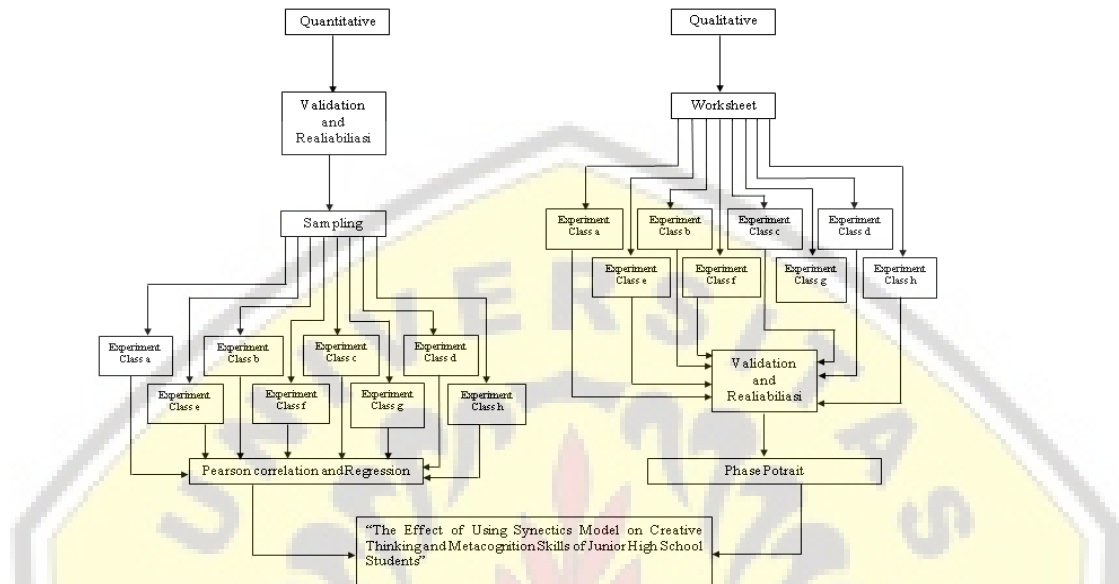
Quantitative

Validation and Realiabiliasi

Sampling

Experiment Class a

Experiment Class b

Experiment Class c

Experiment Class d

Experiment Class e

Experiment Class f

Experiment Class g

Experiment Class h

Pearson correlation and Regression

Qualitative

Worksheet

Experiment Class a

Experiment Class b

Experiment Class c

Experiment Class d

Experiment Class e

Experiment Class f

Experiment Class g

Experiment Class h

Validation and Realiabiliasi

Phase Potrait

"The Effect of Using Synectics Model on Creative Thinking and Metacognition Skills of Junior High School Students"